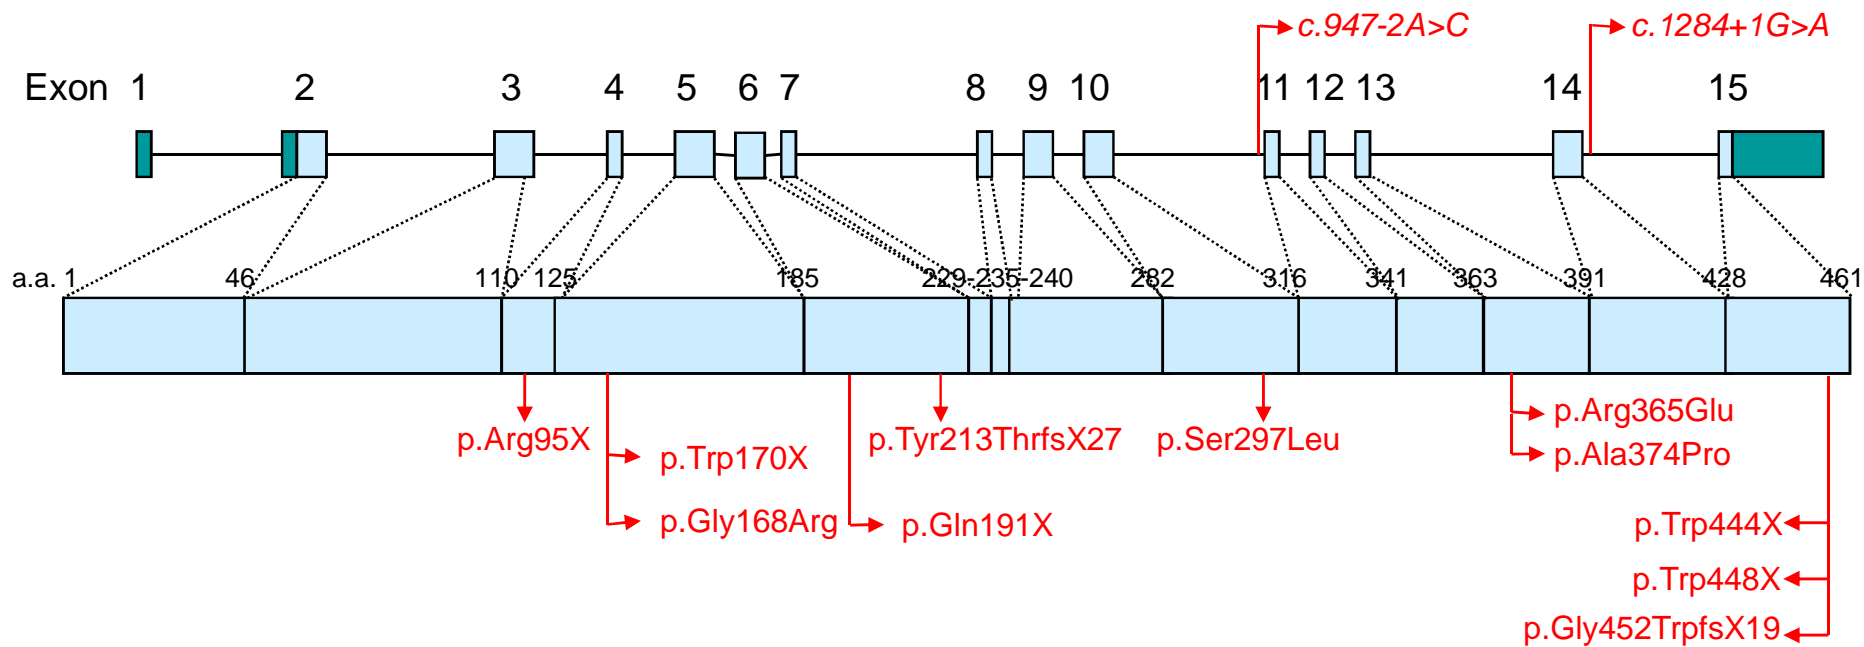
c.947-2A>C

c.1284+1G>A

Exon 1 2 3 4 5 6 7 8 9 10 11 12 13 14 15

a.a. 1 46 110 125 185 229-235-240 282 316 341 363 391 428 461

p.Arg95X

p.Trp170X

p.Gly168Arg

p.Gln191X

p.Tyr213ThrfsX27

p.Ser297Leu

p.Arg365Glu

p.Ala374Pro

p.Trp444X

p.Trp448X

p.Gly452TrpfsX19